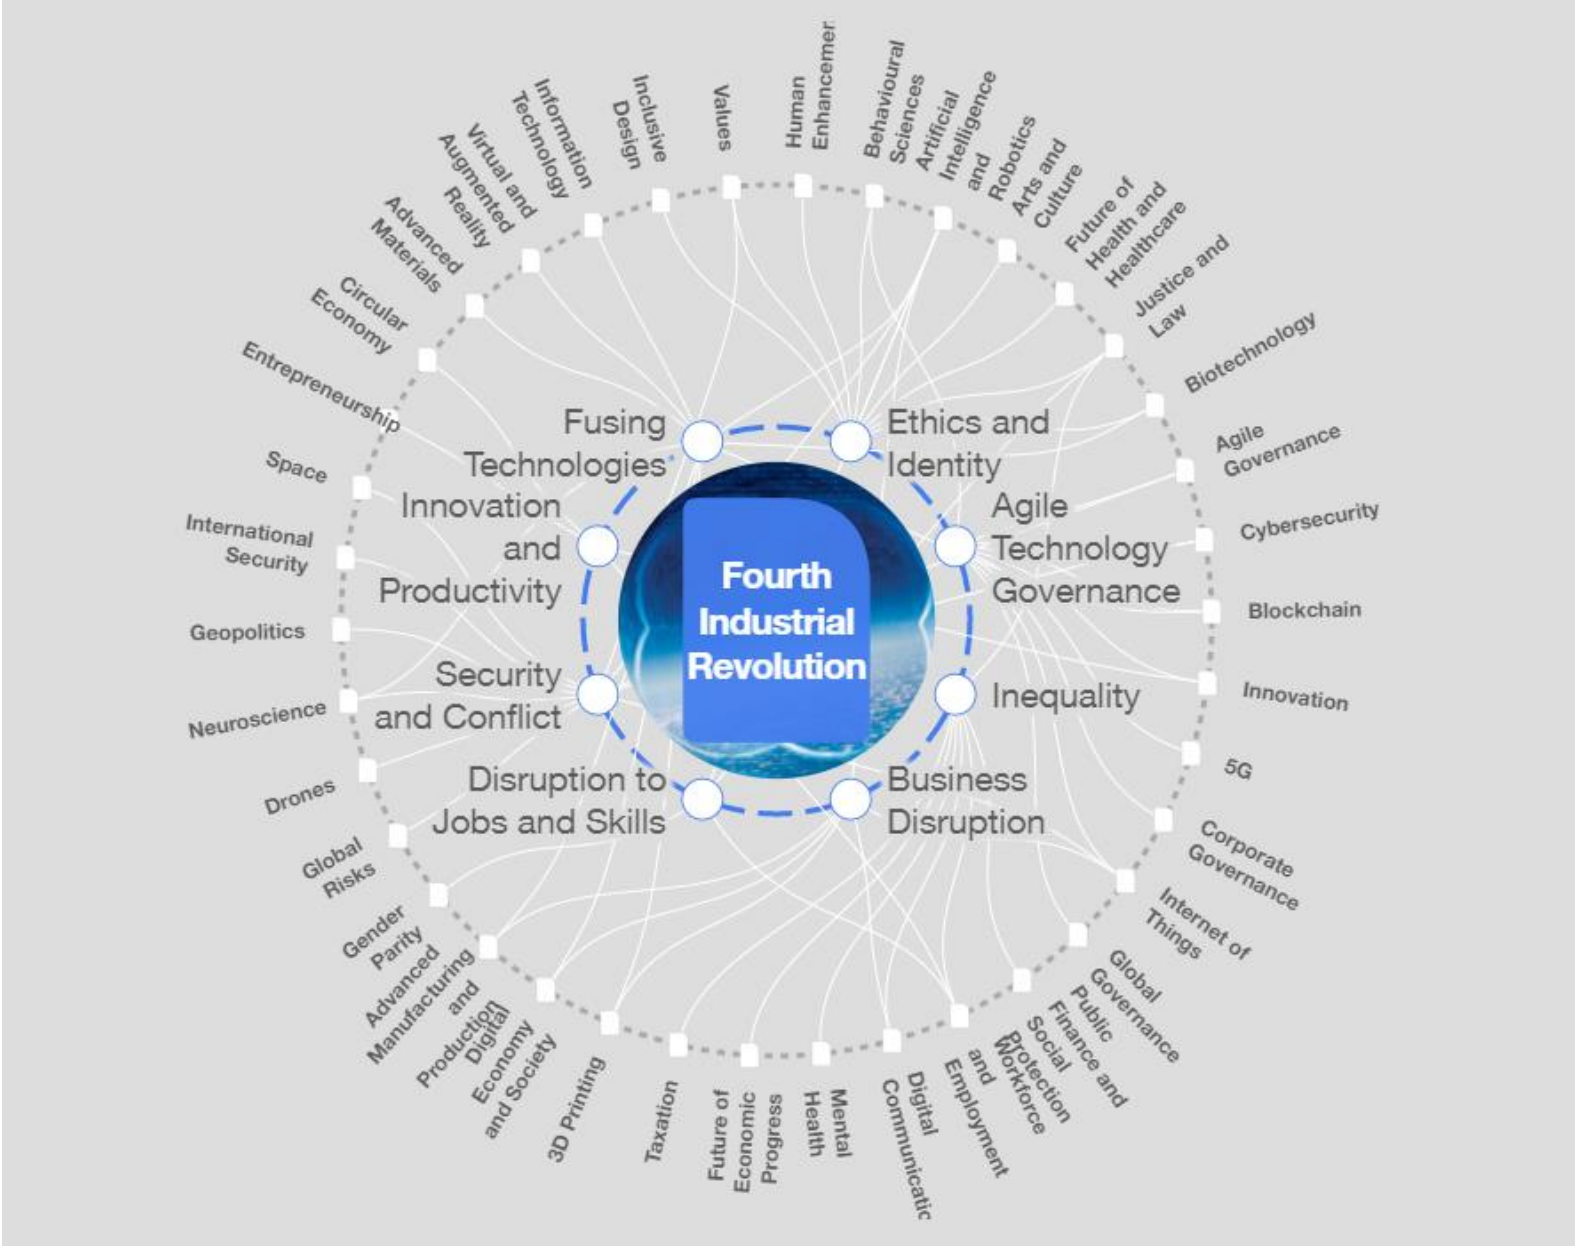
Fourth Industrial Revolution

Fusing Technologies

Ethics and Identity

Innovation and Productivity

Agile Technology Governance

Security and Conflict

Inequality

Disruption to Jobs and Skills

Business Disruption

Values

Human Enhancemer

Behavioural Sciences

Artificial Intelligence and Robotics

Arts and Culture

Future of Health and Healthcare

Justice and Law

Biotechnology

Agile Governance

Cybersecurity

Blockchain

Innovation

5G

Corporate Governance

Internet of Things

Global Governance

Public Finance and Social Protection

Workforce and Employment

Digital Communicatic

Mental Health

Future of Economic Progress

Taxation

3D Printing

Digital Economy and Society

Advanced Manufacturing and Production

Gender Parity

Global Risks

Drones

Neuroscience

Geopolitics

International Security

Space

Entrepreneurship

Circular Economy

Advanced Materials

Virtual and Augmented Reality

Information Technology

Inclusive Design